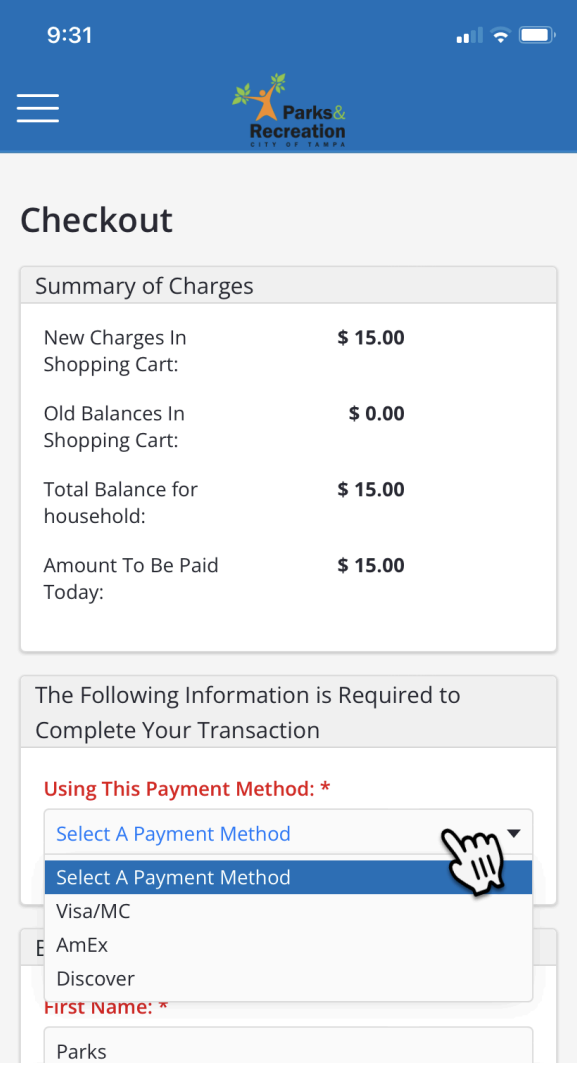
9:31

Parks & Recreation
CITY OF TAMPA

Checkout

Summary of Charges

| | |
|---|---|
| New Charges In Shopping Cart: | $ 15.00 |
| Old Balances In Shopping Cart: | $ 0.00 |
| Total Balance for household: | $ 15.00 |
| Amount To Be Paid Today: | $ 15.00 |

The Following Information is Required to Complete Your Transaction

Using This Payment Method: *

Select A Payment Method

Select A Payment Method
Visa/MC
AmEx
Discover

E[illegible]

First Name: *

Parks